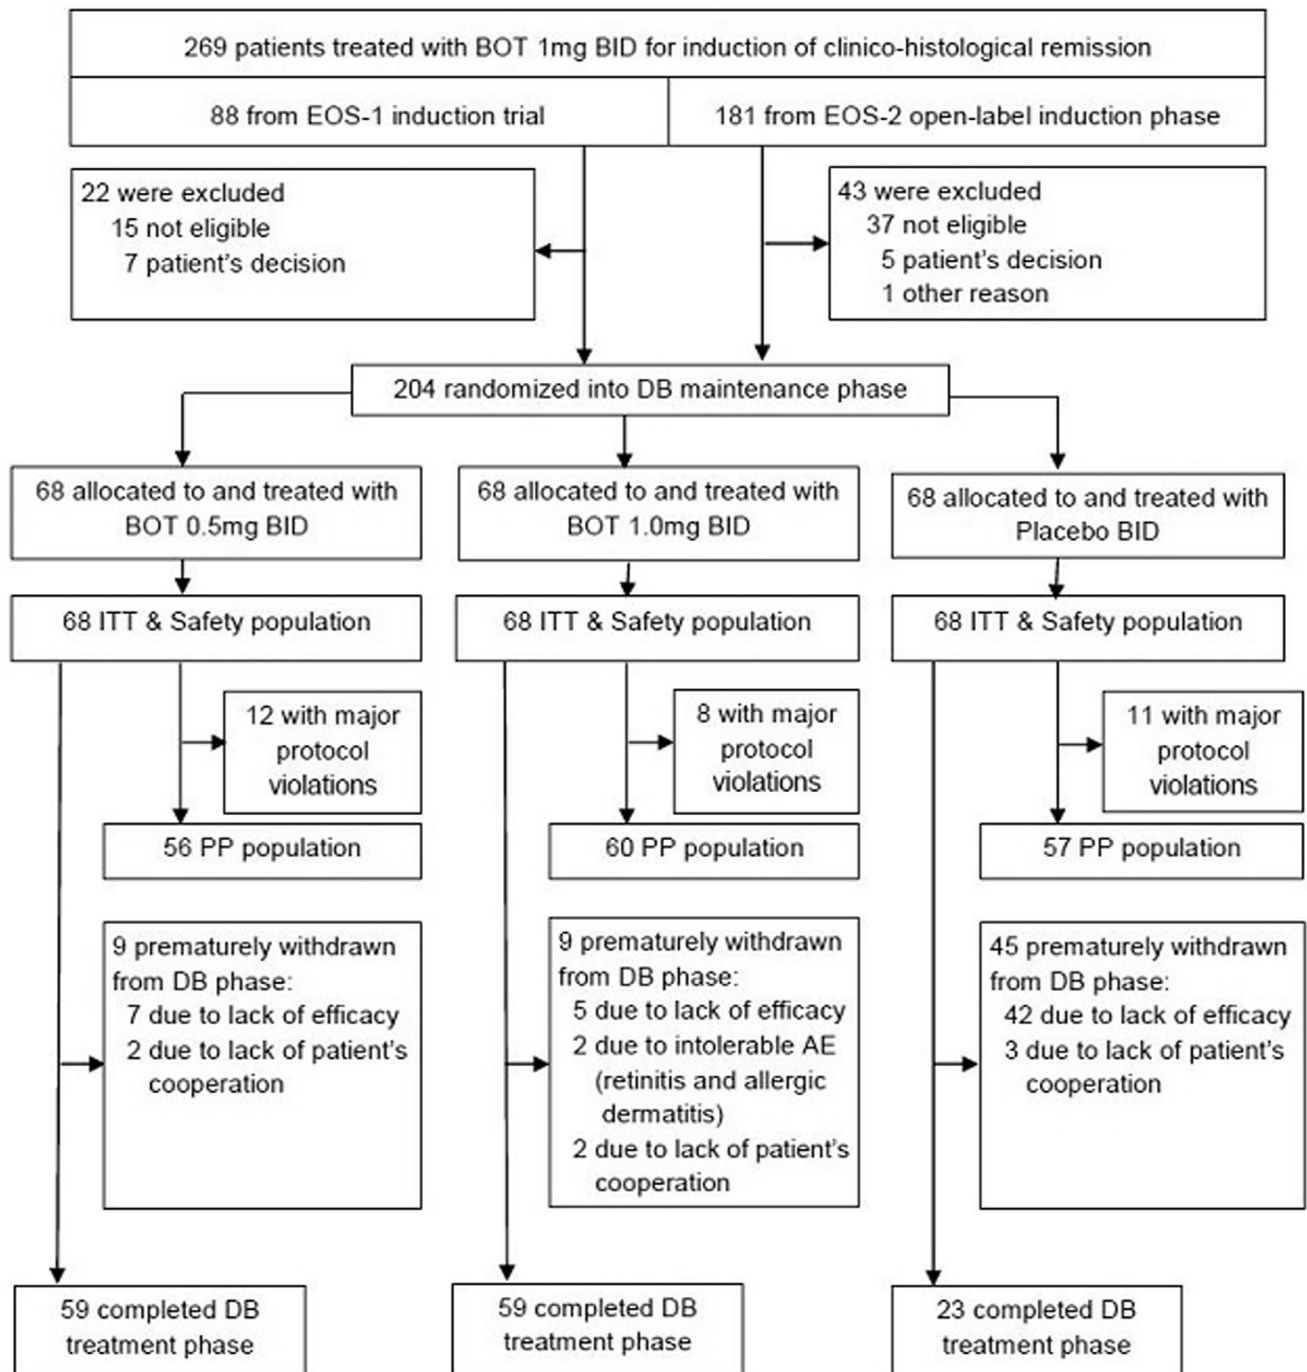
269 patients treated with BOT 1mg BID for induction of clinico-histological remission

88 from EOS-1 induction trial

181 from EOS-2 open-label induction phase

22 were excluded
15 not eligible
7 patient's decision

43 were excluded
37 not eligible
5 patient's decision
1 other reason

204 randomized into DB maintenance phase

68 allocated to and treated with BOT 0.5mg BID

68 allocated to and treated with BOT 1.0mg BID

68 allocated to and treated with Placebo BID

68 ITT & Safety population

68 ITT & Safety population

68 ITT & Safety population

12 with major protocol violations

8 with major protocol violations

11 with major protocol violations

56 PP population

60 PP population

57 PP population

9 prematurely withdrawn from DB phase:
7 due to lack of efficacy
2 due to lack of patient's cooperation

9 prematurely withdrawn from DB phase:
5 due to lack of efficacy
2 due to intolerable AE (retinitis and allergic dermatitis)
2 due to lack of patient's cooperation

45 prematurely withdrawn from DB phase:
42 due to lack of efficacy
3 due to lack of patient's cooperation

59 completed DB treatment phase

59 completed DB treatment phase

23 completed DB treatment phase